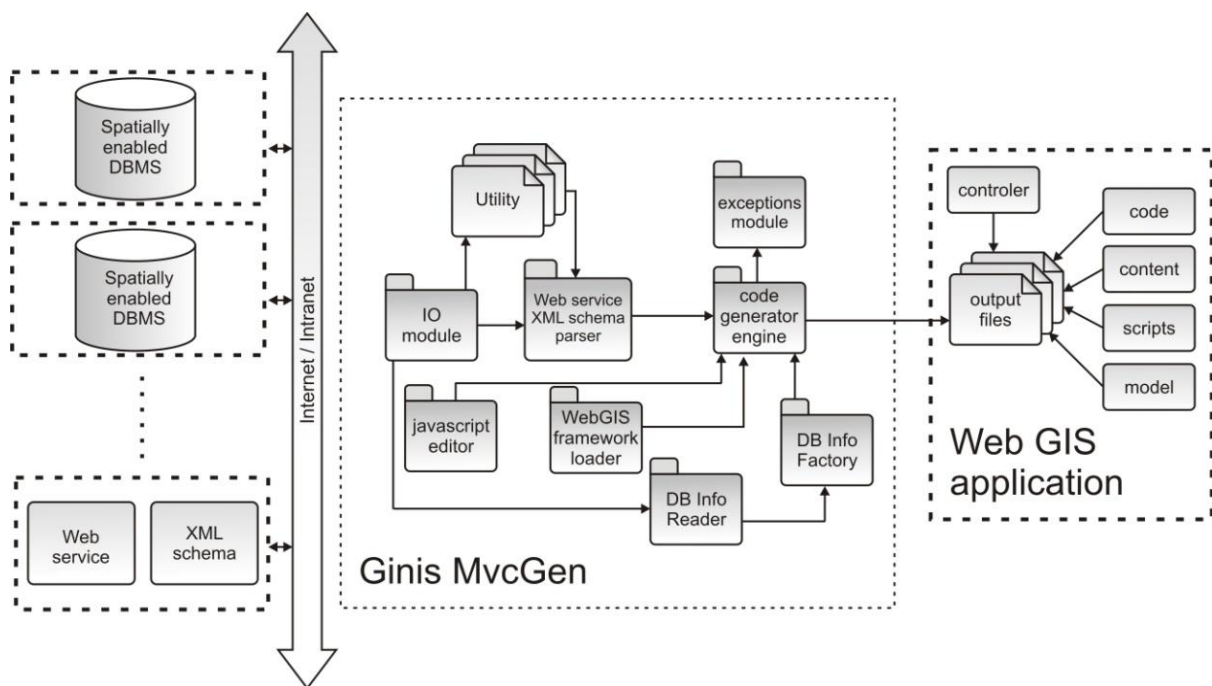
Spatially enabled DBMS

Spatially enabled DBMS

Web service

XML schema

Internet / Intranet

Utility

IO module

Web service XML schema parser

exceptions module

code generator engine

javascript editor

WebGIS framework loader

DB Info Factory

DB Info Reader

Ginis MvcGen

controler

output files

code

content

scripts

model

Web GIS application